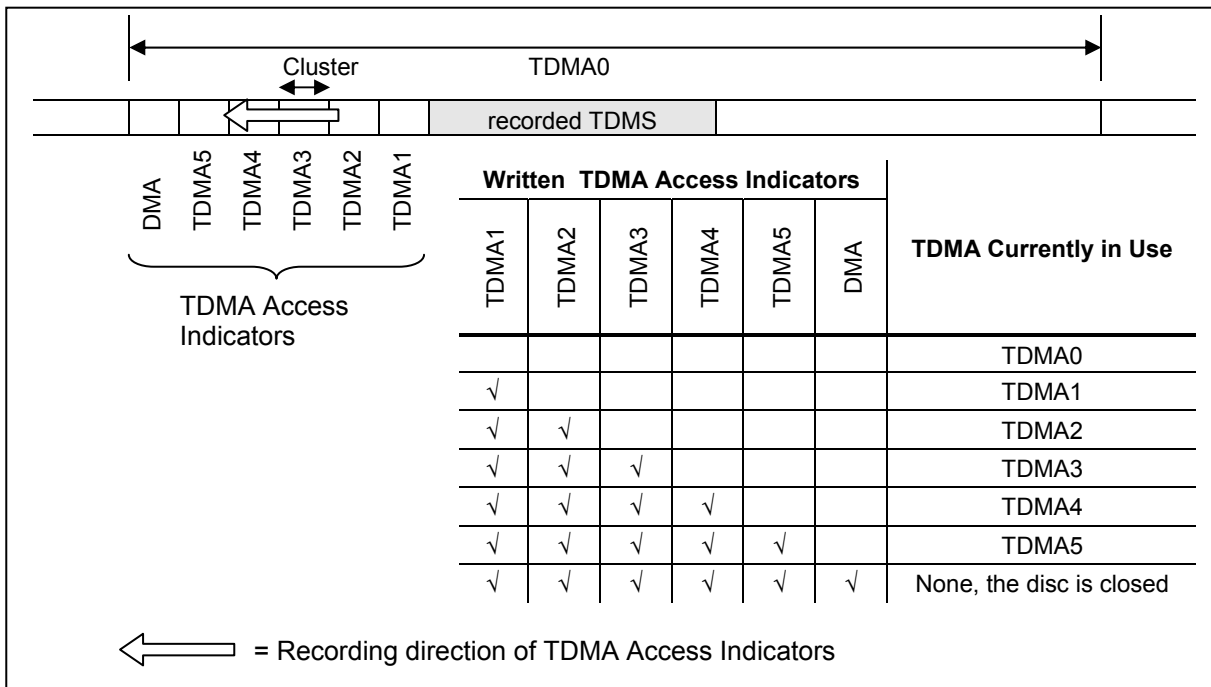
Cluster

TDMA0

recorded TDMS

DMA TDMA5 TDMA4 TDMA3 TDMA2 TDMA1

TDMA Access Indicators

| Written TDMA Access Indicators | | | | | | TDMA Currently in Use |
|---|---|---|---|---|---|---|
| TDMA1 | TDMA2 | TDMA3 | TDMA4 | TDMA5 | DMA | |
| | | | | | | TDMA0 |
| √ | | | | | | TDMA1 |
| √ | √ | | | | | TDMA2 |
| √ | √ | √ | | | | TDMA3 |
| √ | √ | √ | √ | | | TDMA4 |
| √ | √ | √ | √ | √ | | TDMA5 |
| √ | √ | √ | √ | √ | √ | None, the disc is closed |

= Recording direction of TDMA Access Indicators